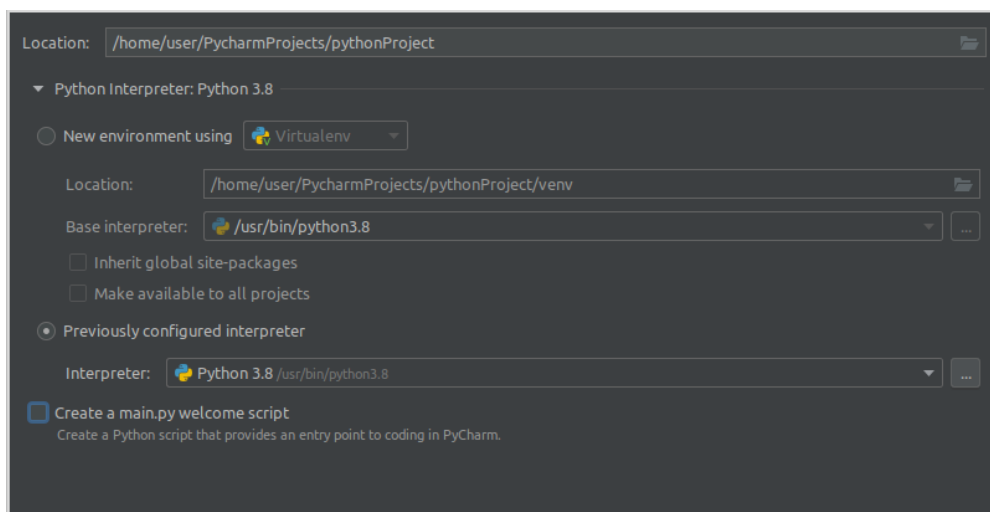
Location: /home/user/PycharmProjects/pythonProject

Python Interpreter: Python 3.8

New environment using Virtualenv

Location: /home/user/PycharmProjects/pythonProject/venv

Base interpreter: /usr/bin/python3.8 ...

Inherit global site-packages

Make available to all projects

Previously configured interpreter

Interpreter: Python 3.8 /usr/bin/python3.8 ...

Create a main.py welcome script

Create a Python script that provides an entry point to coding in PyCharm.